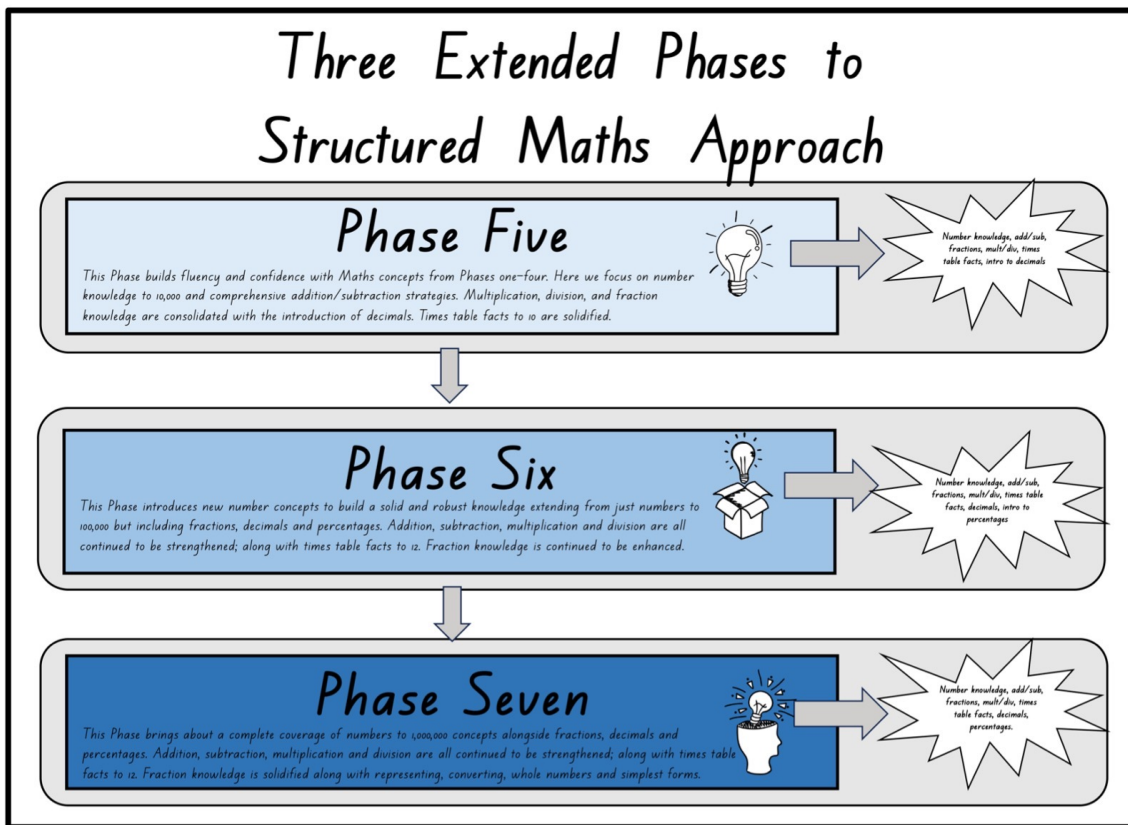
Three Extended Phases to Structured Maths Approach

Phase Five

This Phase builds fluency and confidence with Maths concepts from Phases one-four. Here we focus on number knowledge to 10,000 and comprehensive addition/subtraction strategies. Multiplication, division, and fraction knowledge are consolidated with the introduction of decimals. Times table facts to 10 are solidified.

Number knowledge, add/sub, fractions, mult/div, times table facts, intro to decimals

Phase Six

This Phase introduces new number concepts to build a solid and robust knowledge extending from just numbers to 100,000 but including fractions, decimals and percentages. Addition, subtraction, multiplication and division are all continued to be strengthened; along with times table facts to 12. Fraction knowledge is continued to be enhanced.

Number knowledge, add/sub, fractions, mult/div, times table facts, decimals, intro to percentages

Phase Seven

This Phase brings about a complete coverage of numbers to 1,000,000 concepts alongside fractions, decimals and percentages. Addition, subtraction, multiplication and division are all continued to be strengthened; along with times table facts to 12. Fraction knowledge is solidified along with representing, converting, whole numbers and simplest forms.

Number knowledge, add/sub, fractions, mult/div, times table facts, decimals, percentages.